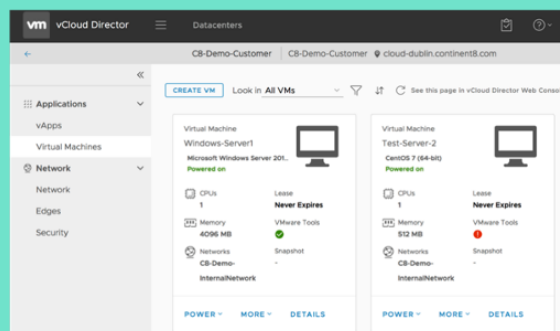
vm vCloud Director

Datacenters

C8-Demo-Customer | C8-Demo-Customer cloud-dublin.continent8.com

«

Applications

vApps

Virtual Machines

Network

Network

Edges

Security

CREATE VM

Look in All VMs

See this page in vCloud Director Web Conso

Virtual Machine

Windows-Server1

Microsoft Windows Server 201...

Powered on

CPUs
1

Lease
Never Expires

Memory
4096 MB

VMware Tools

Networks
C8-Demo-InternalNetwork

Snapshot
-

POWER MORE DETAILS

Virtual Machine

Test-Server-2

CentOS 7 (64-bit)

Powered on

CPUs
1

Lease
Never Expires

Memory
512 MB

VMware Tools

Networks
C8-Demo-InternalNetwork

Snapshot
-

POWER MORE DETAILS